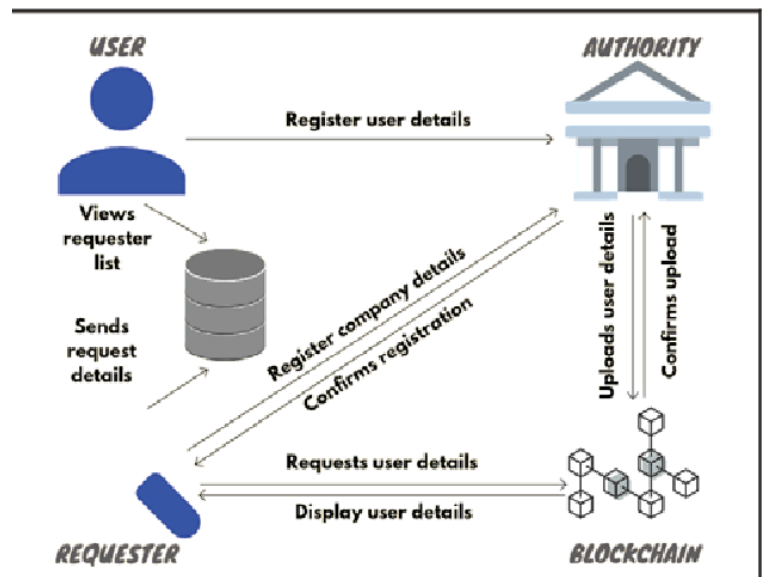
USER

AUTHORITY

Register user details

Views requester list

Sends request details

Register company details

Confirms registration

Uploads user details

Confirms upload

Requests user details

Display user details

REQUESTER

BLOCKCHAIN